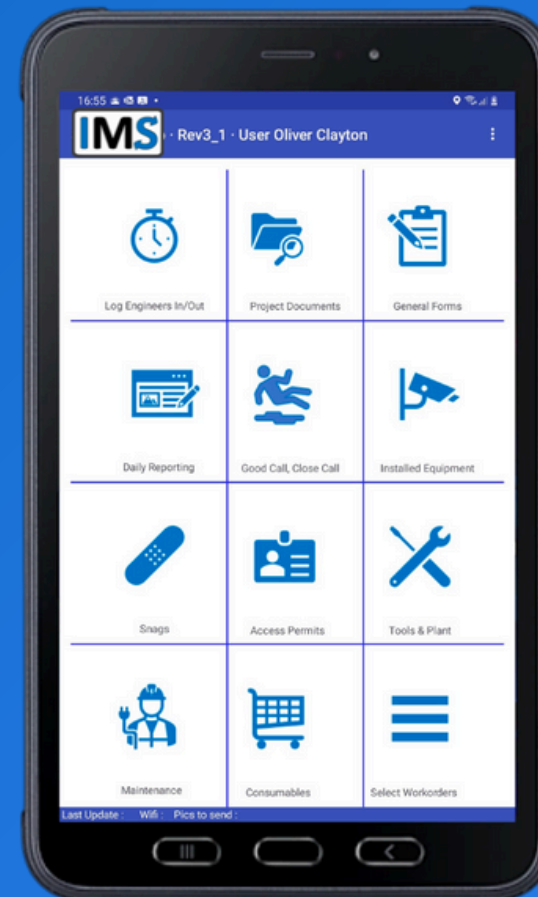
16:55

IMS · Rev3_1 · User Oliver Clayton

Log Engineers In/Out

Project Documents

General Forms

Daily Reporting

Good Call, Close Call

Installed Equipment

Snags

Access Permits

Tools & Plant

Maintenance

Consumables

Select Workorders

Last Update : Wifi : Pics to send :